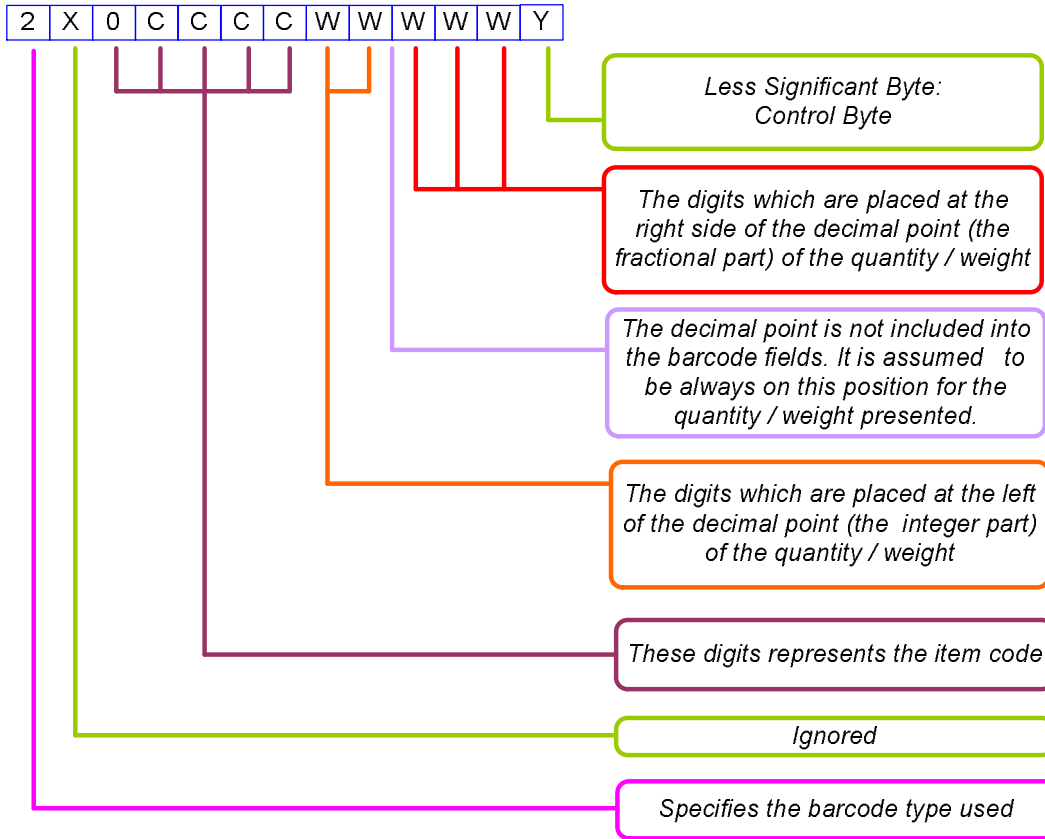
| 2 | X | 0 | C | C | C | C | W | W | W | W | W | Y |
|---|---|---|---|---|---|---|---|---|---|---|---|---|

Less Significant Byte: Control Byte

The digits which are placed at the right side of the decimal point (the fractional part) of the quantity / weight

The decimal point is not included into the barcode fields. It is assumed to be always on this position for the quantity / weight presented.

The digits which are placed at the left of the decimal point (the integer part) of the quantity / weight

These digits represents the item code

Ignored

Specifies the barcode type used